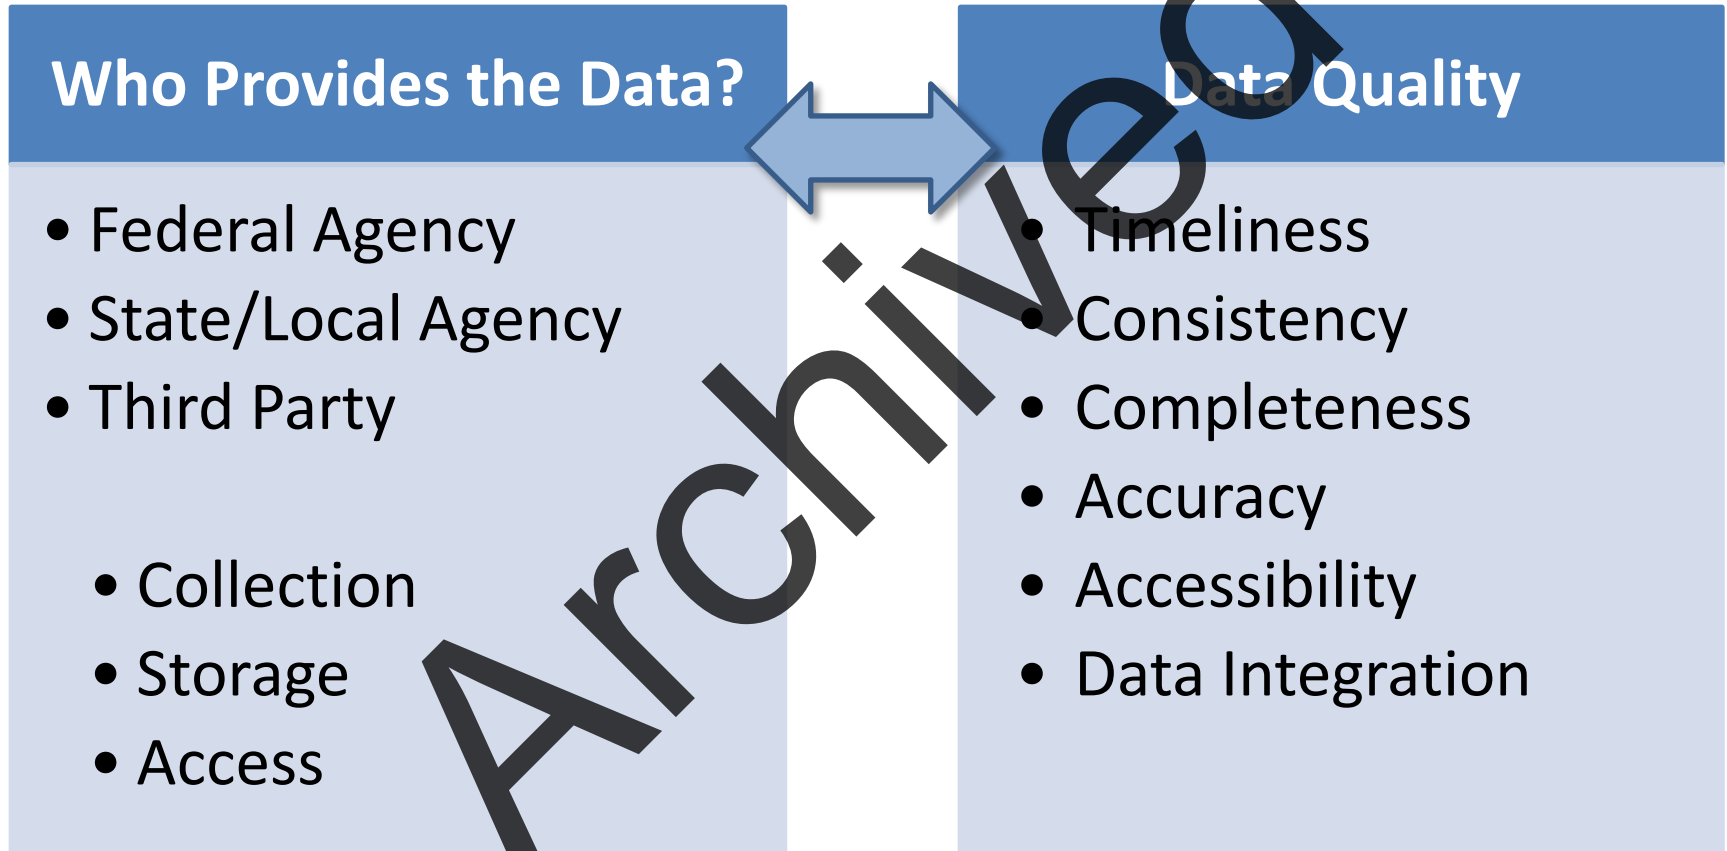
Who Provides the Data?

- Federal Agency
- State/Local Agency
- Third Party

- Collection
- Storage
- Access

Data Quality

- Timeliness
- Consistency
- Completeness
- Accuracy
- Accessibility
- Data Integration

Archived